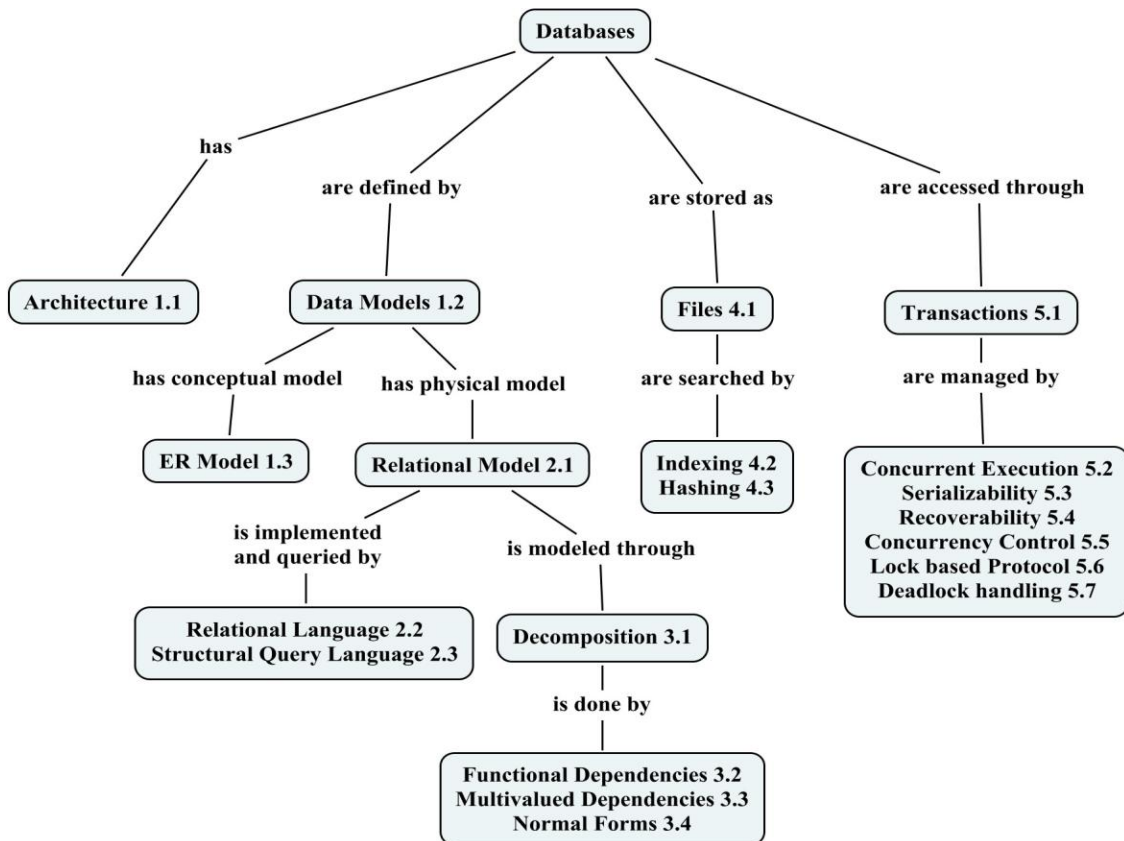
Databases

has

Architecture 1.1

are defined by

Data Models 1.2

has conceptual model

ER Model 1.3

has physical model

Relational Model 2.1

is implemented and queried by

Relational Language 2.2
Structural Query Language 2.3

is modeled through

Decomposition 3.1

is done by

Functional Dependencies 3.2
Multivalued Dependencies 3.3
Normal Forms 3.4

are stored as

Files 4.1

are searched by

Indexing 4.2
Hashing 4.3

are accessed through

Transactions 5.1

are managed by

Concurrent Execution 5.2
Serializability 5.3
Recoverability 5.4
Concurrency Control 5.5
Lock based Protocol 5.6
Deadlock handling 5.7